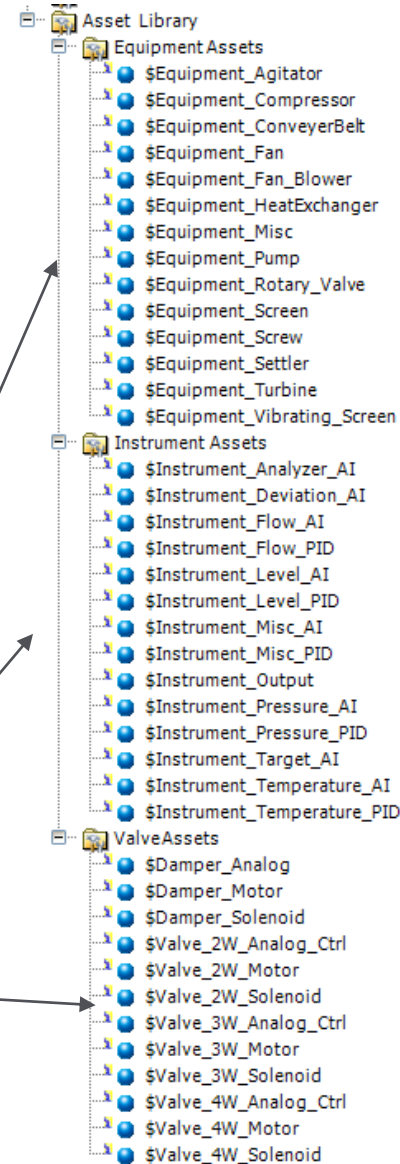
Asset Library
Equipment Assets
$Equipment_Agitator
$Equipment_Compressor
$Equipment_ConveyerBelt
$Equipment_Fan
$Equipment_Fan_Blower
$Equipment_HeatExchanger
$Equipment_Misc
$Equipment_Pump
$Equipment_Rotary_Valve
$Equipment_Screen
$Equipment_Screw
$Equipment_Settler
$Equipment_Turbine
$Equipment_Vibrating_Screen
Instrument Assets
$Instrument_Analyzer_AI
$Instrument_Deviation_AI
$Instrument_Flow_AI
$Instrument_Flow_PID
$Instrument_Level_AI
$Instrument_Level_PID
$Instrument_Misc_AI
$Instrument_Misc_PID
$Instrument_Output
$Instrument_Pressure_AI
$Instrument_Pressure_PID
$Instrument_Target_AI
$Instrument_Temperature_AI
$Instrument_Temperature_PID
Valve Assets
$Damper_Analog
$Damper_Motor
$Damper_Solenoid
$Valve_2W_Analog_Ctrl
$Valve_2W_Motor
$Valve_2W_Solenoid
$Valve_3W_Analog_Ctrl
$Valve_3W_Motor
$Valve_3W_Solenoid
$Valve_4W_Analog_Ctrl
$Valve_4W_Motor
$Valve_4W_Solenoid